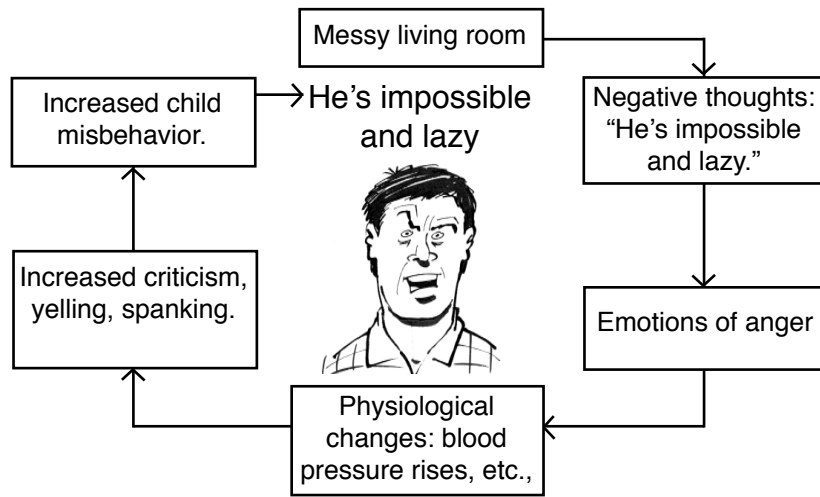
Messy living room

Negative thoughts: "He's impossible and lazy."

Emotions of anger

Physiological changes: blood pressure rises, etc.,

Increased criticism, yelling, spanking.

Increased child misbehavior.

He's impossible and lazy